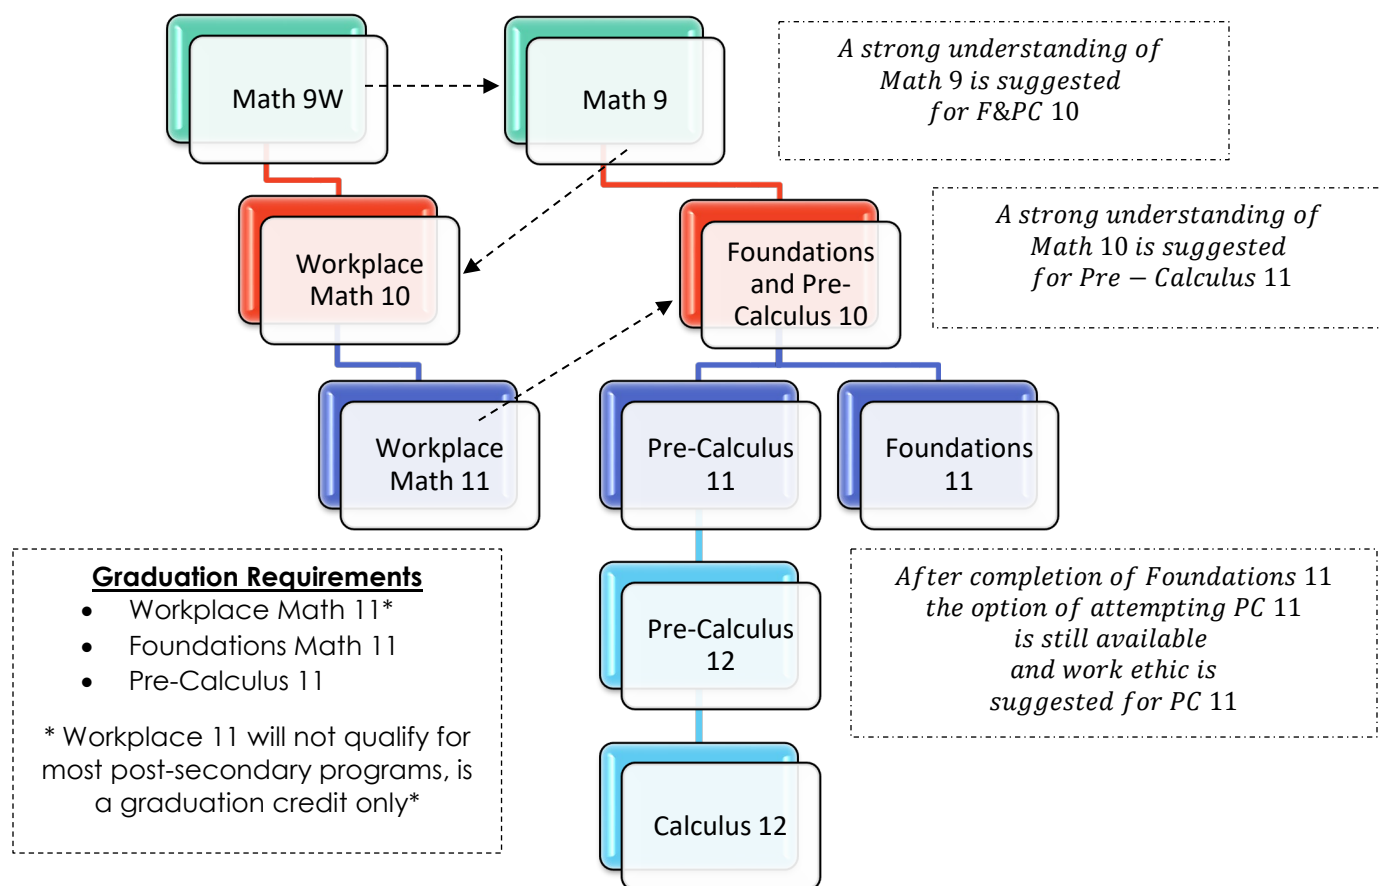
Math 9W

Math 9

A strong understanding of Math 9 is suggested for F&PC 10

Workplace Math 10

Foundations and Pre-Calculus 10

A strong understanding of Math 10 is suggested for Pre − Calculus 11

Workplace Math 11

Pre-Calculus 11

Foundations 11

Graduation Requirements
- Workplace Math 11*
- Foundations Math 11
- Pre-Calculus 11

* Workplace 11 will not qualify for most post-secondary programs, is a graduation credit only*

Pre-Calculus 12

After completion of Foundations 11 the option of attempting PC 11 is still available and work ethic is suggested for PC 11

Calculus 12